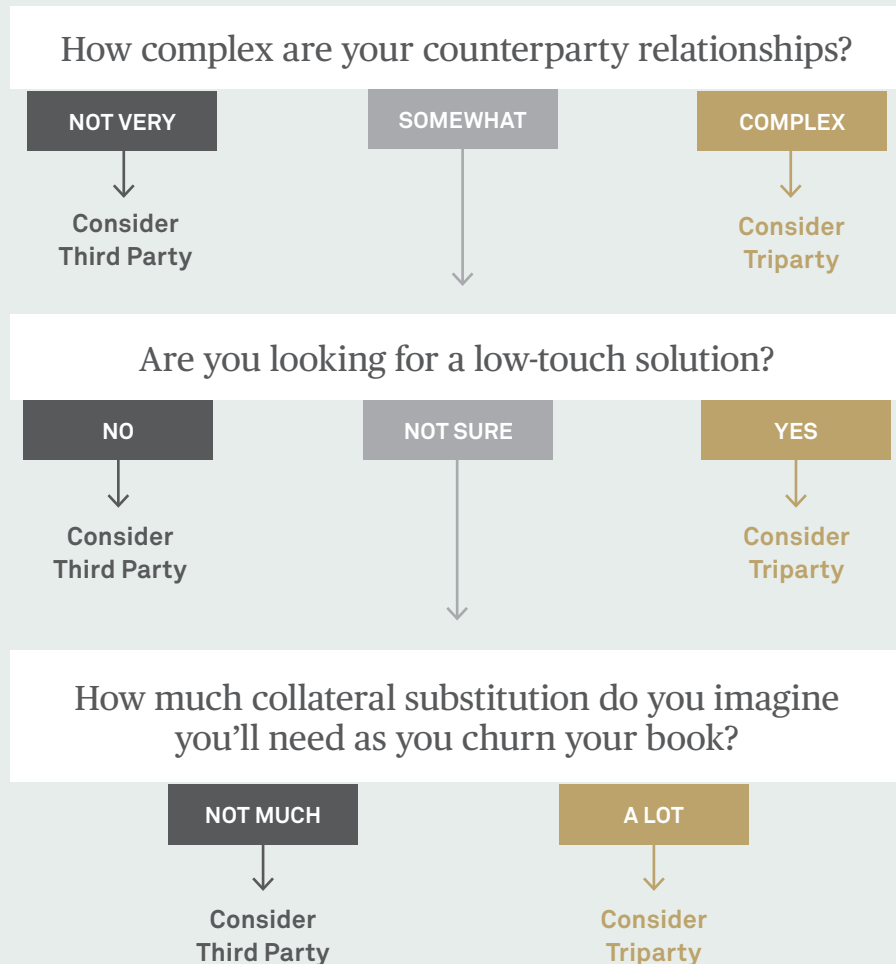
How complex are your counterparty relationships?

NOT VERY

Consider Third Party

SOMEWHAT

COMPLEX

Consider Triparty

Are you looking for a low-touch solution?

NO

Consider Third Party

NOT SURE

YES

Consider Triparty

How much collateral substitution do you imagine you'll need as you churn your book?

NOT MUCH

Consider Third Party

A LOT

Consider Triparty